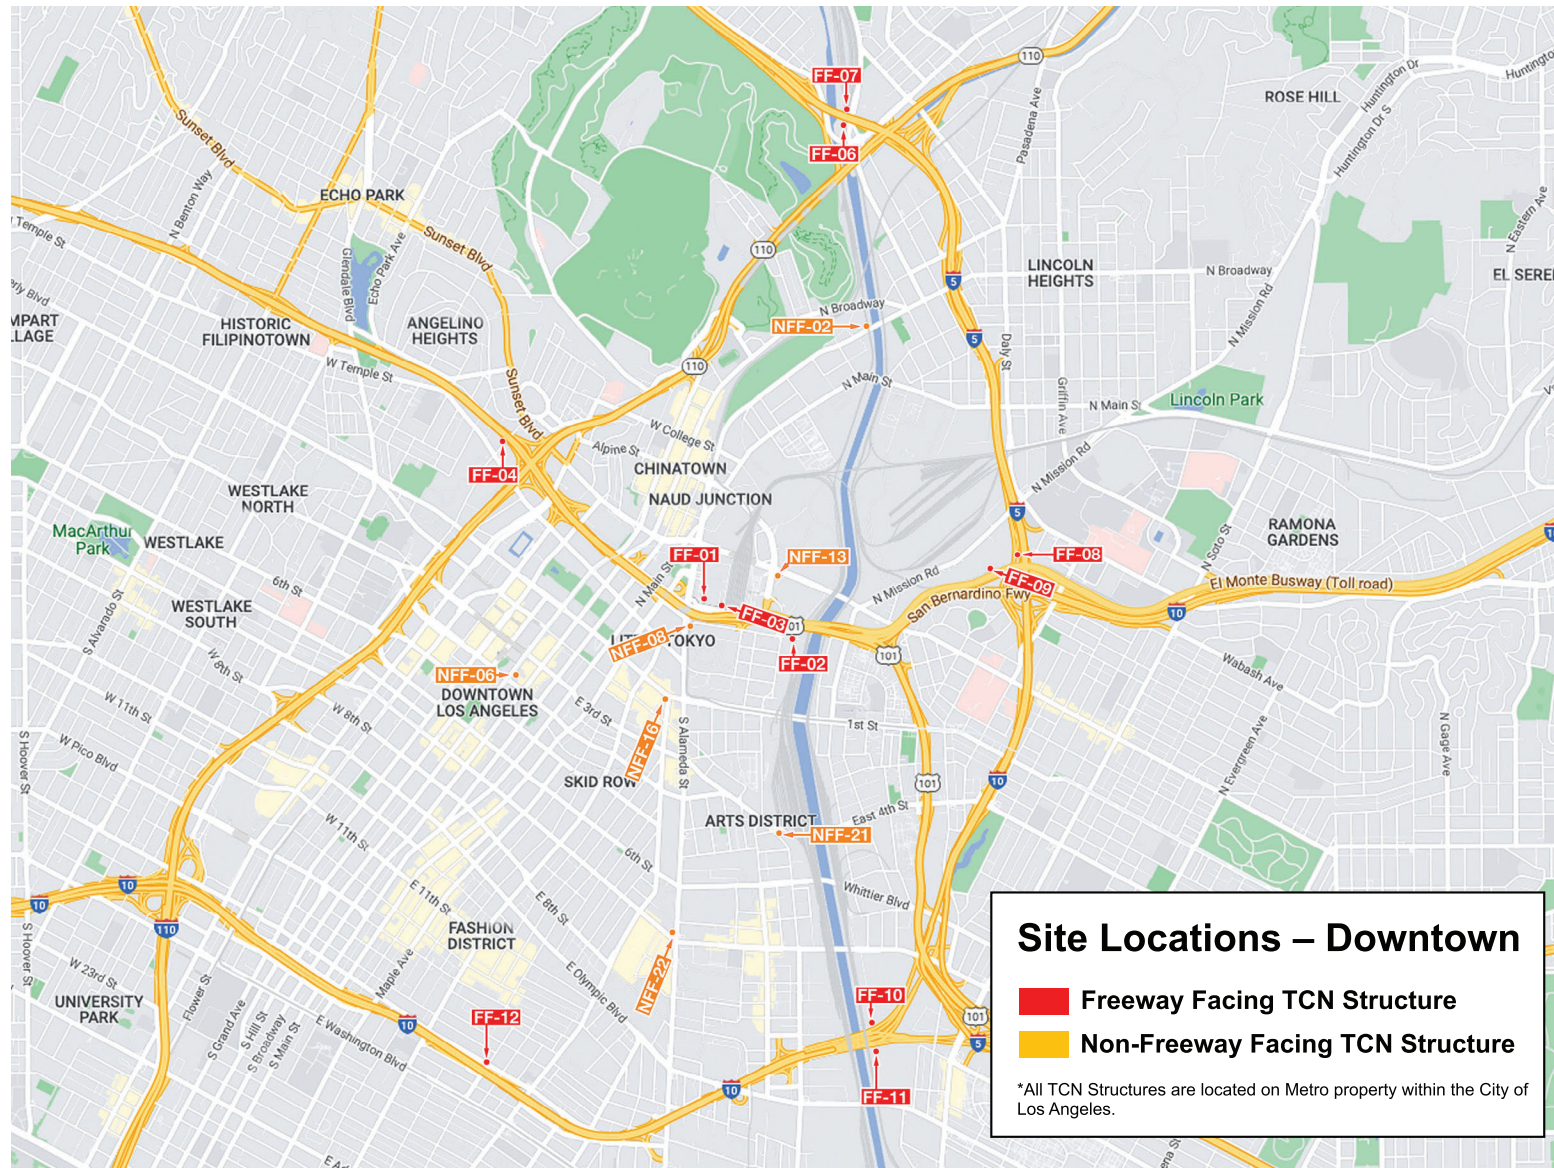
Site Locations – Downtown

Freeway Facing TCN Structure

Non-Freeway Facing TCN Structure

*All TCN Structures are located on Metro property within the City of Los Angeles.

FF-07
FF-06
FF-04
FF-01
FF-03
FF-02
FF-08
FF-09
FF-10
FF-11
FF-12
NFF-02
NFF-13
NFF-08
NFF-06
NFF-16
NFF-21
NFF-22

ECHO PARK
HISTORIC FILIPINOTOWN
ANGELINO HEIGHTS
CHINATOWN
NAUD JUNCTION
WESTLAKE NORTH
MacArthur Park
WESTLAKE
WESTLAKE SOUTH
DOWNTOWN LOS ANGELES
LITTLE TOKYO
SKID ROW
ARTS DISTRICT
FASHION DISTRICT
UNIVERSITY PARK
LINCOLN HEIGHTS
Lincoln Park
ROSE HILL
RAMONA GARDENS
EL SERE
MPART LAGE

Sunset Blvd
N Benton Way
Temple St
Glendale Blvd
Echo Park Ave
W Temple St
Alpine St
W College St
N Broadway
N Main St
Pasadena Ave
Daly St
Griffin Ave
N Mission Rd
N Soto St
Huntington Dr
Huntington Dr S
N Eastern Ave
El Monte Busway (Toll road)
San Bernardino Fwy
Wabash Ave
N Evergreen Ave
N Gage Ave
1st St
East 4th St
Whittier Blvd
S Alameda St
E 3rd St
6th St
E 8th St
E 11th St
E Olympic Blvd
E Washington Blvd
Maple Ave
S Main St
S Broadway
S Hill St
S Grand Ave
Flower St
W 23rd St
S Hoover St
W Pico Blvd
W 11th St
W 8th St
6th St
S Alvarado St
W 11th St
W 8th St
Huntingto

110
5
10
101